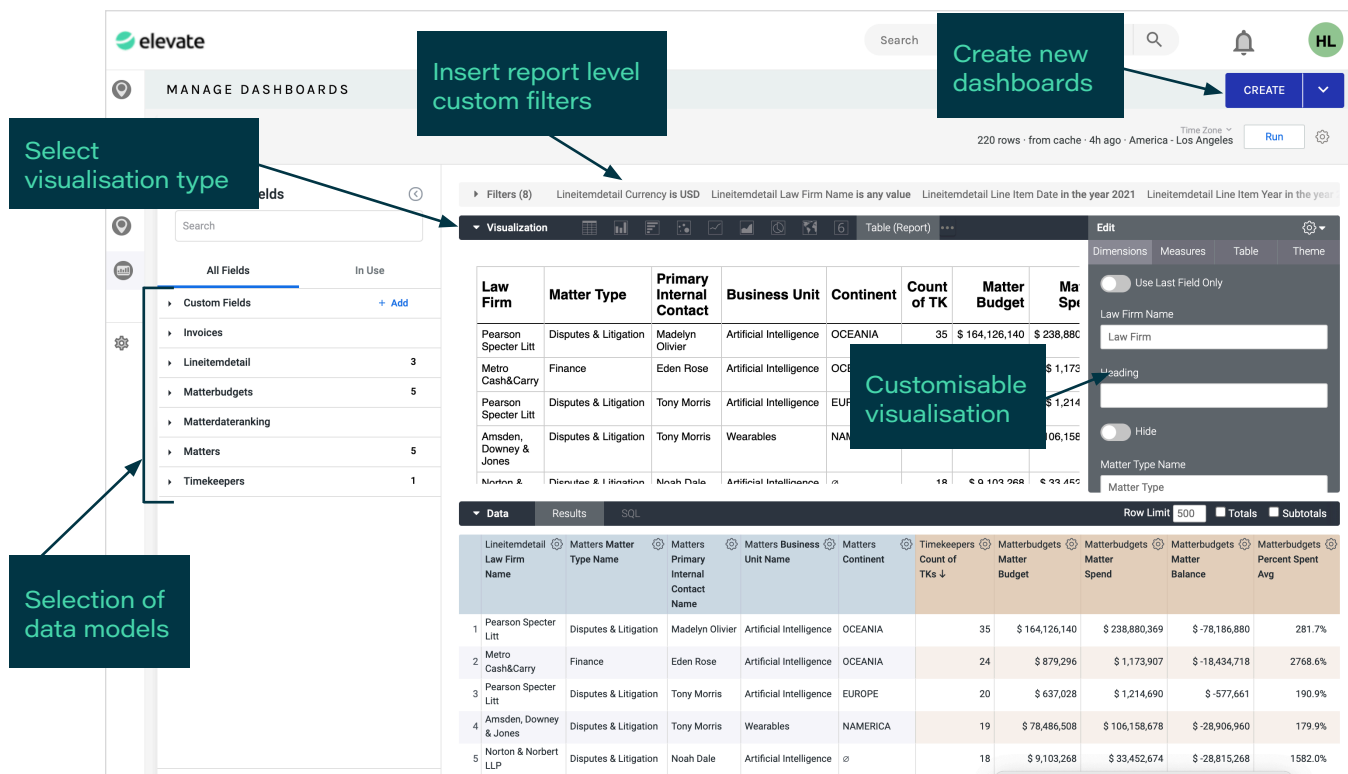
elevate

Search

HL

MANAGE DASHBOARDS

Insert report level custom filters

Create new dashboards

CREATE

Select visualisation type

Time Zone
220 rows · from cache · 4h ago · America - Los Angeles

Run

elds

Search

All Fields

In Use

Custom Fields + Add

Invoices

Lineitemdetail 3

Matterbudgets 5

Matterdateranking

Matters 5

Timekeepers 1

Filters (8) Lineitemdetail Currency is USD Lineitemdetail Law Firm Name is any value Lineitemdetail Line Item Date in the year 2021 Lineitemdetail Line Item Year in the year

Visualization

Table (Report)

| Law Firm | Matter Type | Primary Internal Contact | Business Unit | Continent | Count of TK | Matter Budget | Ma Spe |
|---|---|---|---|---|---|---|---|
| Pearson Specter Litt | Disputes & Litigation | Madelyn Olivier | Artificial Intelligence | OCEANIA | 35 | $ 164,126,140 | $ 238,880 |
| Metro Cash&Carry | Finance | Eden Rose | Artificial Intelligence | OCE | | | $ 1,173 |
| Pearson Specter Litt | Disputes & Litigation | Tony Morris | Artificial Intelligence | EUR | | | $ 1,214 |
| Amsden, Downey & Jones | Disputes & Litigation | Tony Morris | Wearables | NAM | | | 106,158 |
| Norton & | Disputes & Litigation | Noah Dale | Artificial Intelligence | ⌀ | 18 | $ 9,103,268 | $ 33,452 |

Customisable visualisation

Edit

Dimensions Measures Table Theme

Use Last Field Only

Law Firm Name

Law Firm

Heading

Hide

Matter Type Name

Matter Type

Data Results SQL

Row Limit 500 Totals Subtotals

| | Lineitemdetail Law Firm Name | Matters Matter Type Name | Matters Primary Internal Contact Name | Matters Business Unit Name | Matters Continent | Timekeepers Count of TKs ↓ | Matterbudgets Matter Budget | Matterbudgets Matter Spend | Matterbudgets Matter Balance | Matterbudgets Percent Spent Avg |
|---|---|---|---|---|---|---|---|---|---|---|
| 1 | Pearson Specter Litt | Disputes & Litigation | Madelyn Olivier | Artificial Intelligence | OCEANIA | 35 | $ 164,126,140 | $ 238,880,369 | $ -78,186,880 | 281.7% |
| 2 | Metro Cash&Carry | Finance | Eden Rose | Artificial Intelligence | OCEANIA | 24 | $ 879,296 | $ 1,173,907 | $ -18,434,718 | 2768.6% |
| 3 | Pearson Specter Litt | Disputes & Litigation | Tony Morris | Artificial Intelligence | EUROPE | 20 | $ 637,028 | $ 1,214,690 | $ -577,661 | 190.9% |
| 4 | Amsden, Downey & Jones | Disputes & Litigation | Tony Morris | Wearables | NAMERICA | 19 | $ 78,486,508 | $ 106,158,678 | $ -28,906,960 | 179.9% |
| 5 | Norton & Norbert LLP | Disputes & Litigation | Noah Dale | Artificial Intelligence | ⌀ | 18 | $ 9,103,268 | $ 33,452,674 | $ -28,815,268 | 1582.0% |

Selection of data models